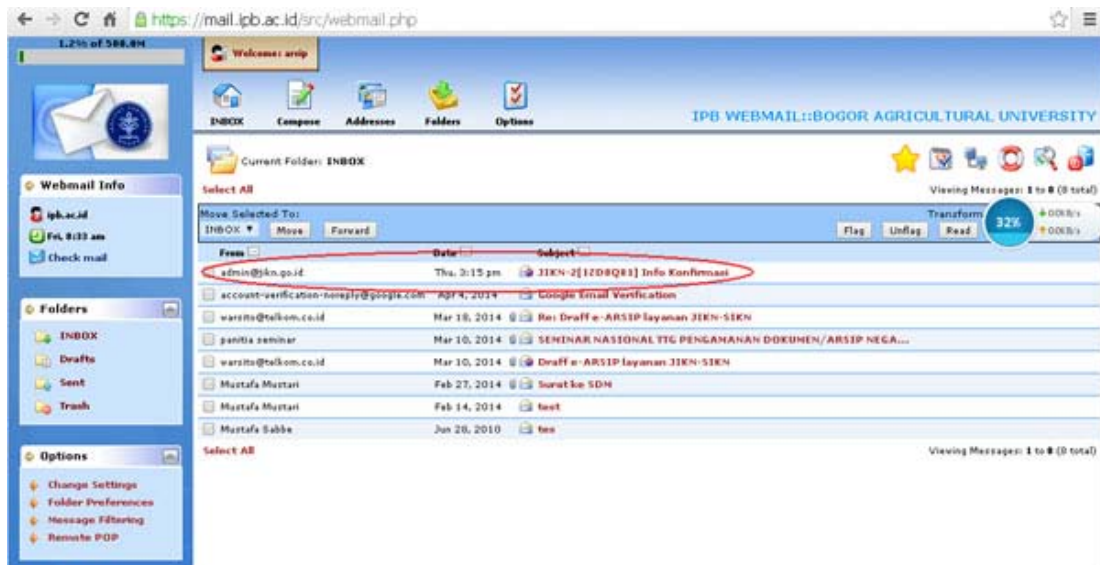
https://mail.ipb.ac.id/src/webmail.php

1.2% of 500.0M

Welcome: arsip

INBOX Compose Addresses Folders Options

IPB WEBMAIL::BOGOR AGRICULTURAL UNIVERSITY

Webmail Info

ipb.ac.id
Fri, 8:33 am
Check mail

Folders

INBOX
Drafts
Sent
Trash

Options

Change Settings
Folder Preferences
Message Filtering
Remote POP

Current Folder: INBOX

Select All

Viewing Messages: 1 to 8 (8 total)

Move Selected To:
INBOX ▼ Move Forward

Transform

32%

0.0KB/s
0.0KB/s

Flag Unflag Read

| From | Date | Subject |
|---|---|---|
| admin@jikn.go.id | Thu, 3:15 pm | JIKN-2[1ZD8Q81] Info Konfirmasi |
| account-verification-noreply@google.com | Apr 4, 2014 | Google Email Verification |
| warsito@telkom.co.id | Mar 18, 2014 | Re: Draff e-ARSIP layanan JIKN-SIKN |
| panitia seminar | Mar 10, 2014 | SEMINAR NASIONAL TTG PENGAMANAN DOKUMEN/ARSIP NEGA... |
| warsito@telkom.co.id | Mar 10, 2014 | Draff e-ARSIP layanan JIKN-SIKN |
| Mustafa Mustari | Feb 27, 2014 | Surat ke SDM |
| Mustafa Mustari | Feb 14, 2014 | test |
| Mustafa Sabbe | Jun 28, 2010 | tes |

Select All

Viewing Messages: 1 to 8 (8 total)